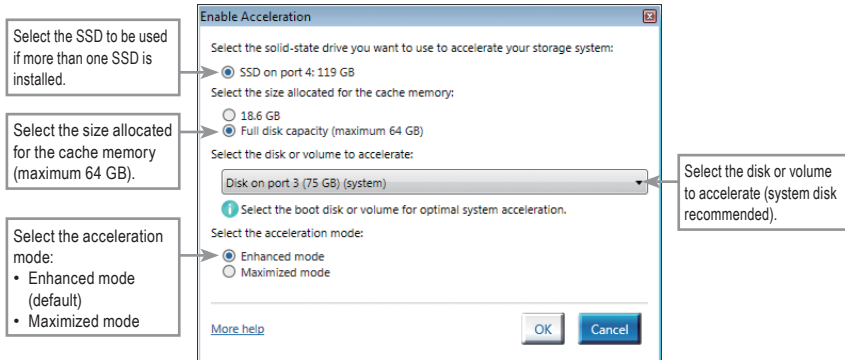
Select the SSD to be used if more than one SSD is installed.

Select the size allocated for the cache memory (maximum 64 GB).

Select the acceleration mode:
• Enhanced mode (default)
• Maximized mode

Enable Acceleration

Select the solid-state drive you want to use to accelerate your storage system:

SSD on port 4: 119 GB

Select the size allocated for the cache memory:

18.6 GB

Full disk capacity (maximum 64 GB)

Select the disk or volume to accelerate:

Disk on port 3 (75 GB) (system)

Select the boot disk or volume for optimal system acceleration.

Select the acceleration mode:

Enhanced mode

Maximized mode

More help

OK

Cancel

Select the disk or volume to accelerate (system disk recommended).